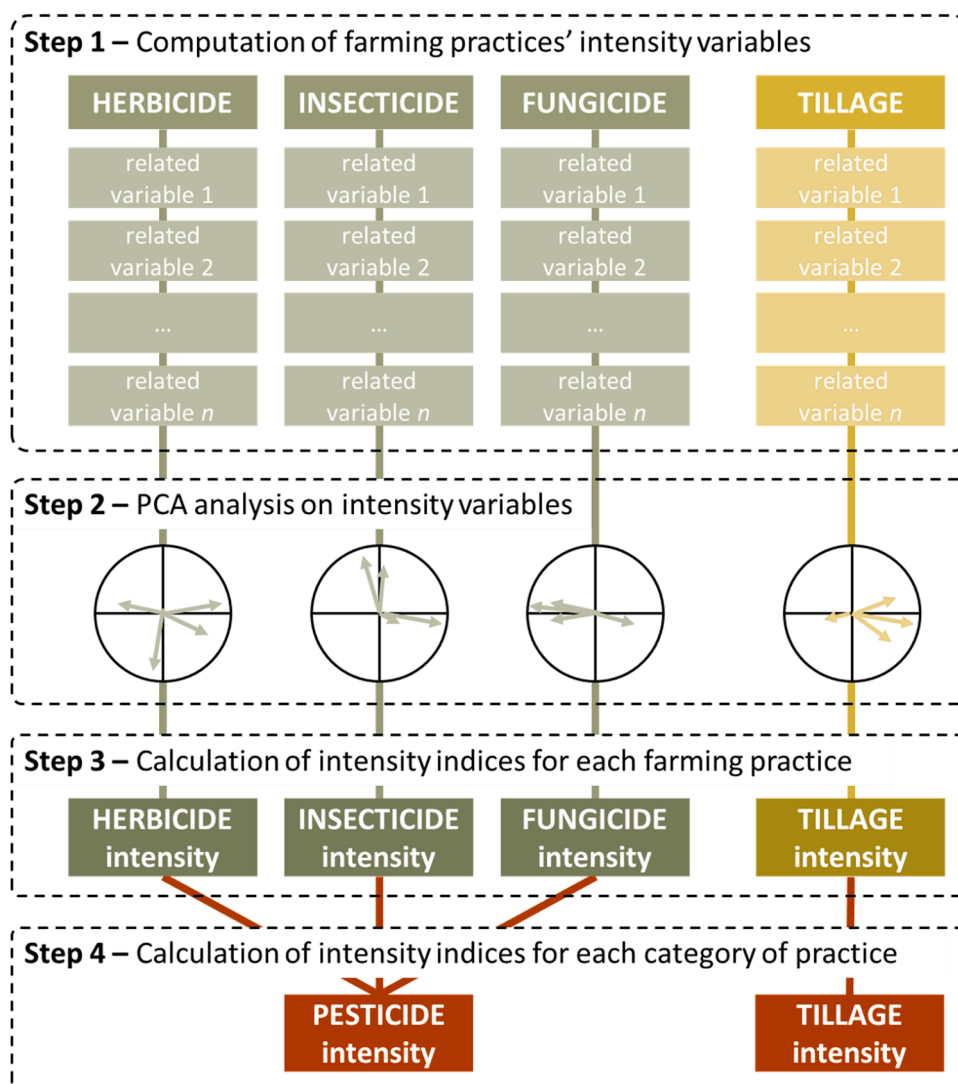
**Step 1 –** Computation of farming practices' intensity variables

HERBICIDE
related variable 1
related variable 2
…
related variable *n*

INSECTICIDE
related variable 1
related variable 2
…
related variable *n*

FUNGICIDE
related variable 1
related variable 2
…
related variable *n*

TILLAGE
related variable 1
related variable 2
…
related variable *n*

**Step 2 –** PCA analysis on intensity variables

**Step 3 –** Calculation of intensity indices for each farming practice

HERBICIDE intensity

INSECTICIDE intensity

FUNGICIDE intensity

TILLAGE intensity

**Step 4 –** Calculation of intensity indices for each category of practice

PESTICIDE intensity

TILLAGE intensity